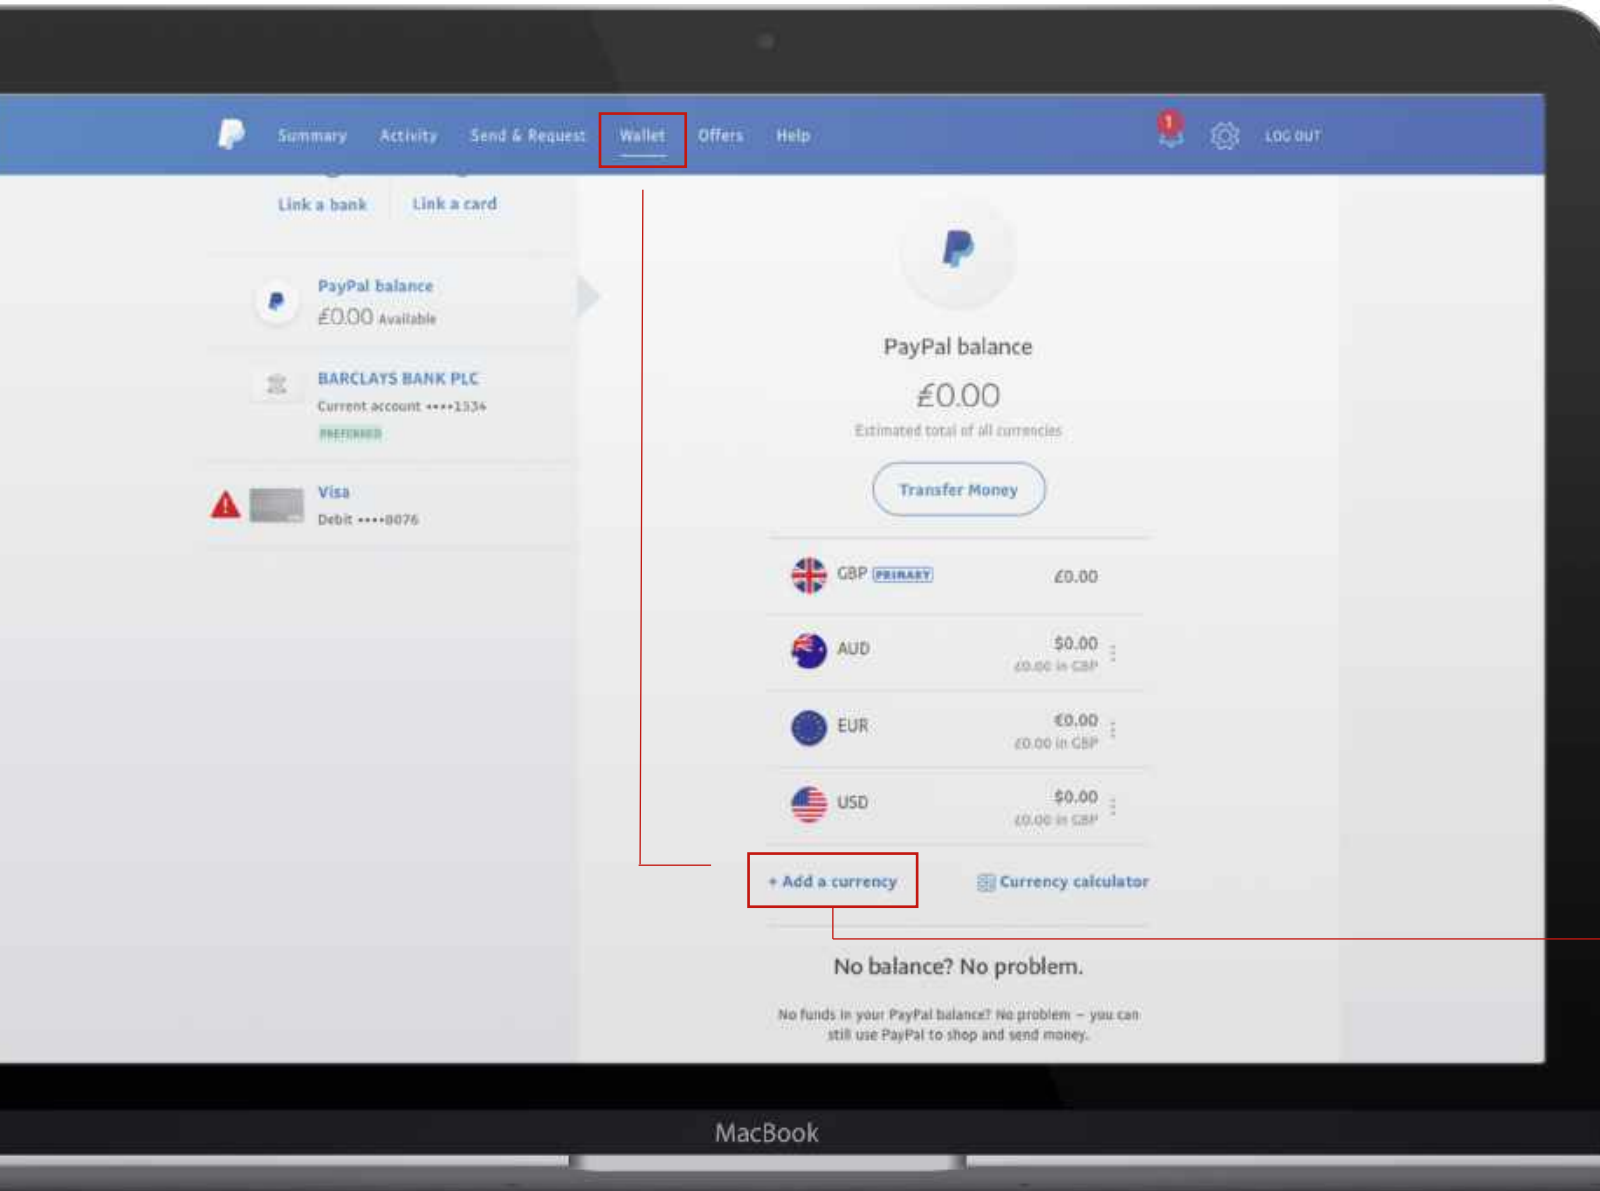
Summary Activity Send & Request Wallet Offers Help

1

LOG OUT

Link a bank Link a card

PayPal balance
£0.00 Available

BARCLAYS BANK PLC
Current account ••••1334
PREFERRED

Visa
Debit ••••8076

PayPal balance

£0.00

Estimated total of all currencies

Transfer Money

| | | |
|---|---|---|
| GBP PRIMARY | £0.00 | |
| AUD | $0.00 £0.00 in GBP | |
| EUR | €0.00 £0.00 in GBP | |
| USD | $0.00 £0.00 in GBP | |

+ Add a currency

Currency calculator

No balance? No problem.

No funds in your PayPal balance? No problem – you can still use PayPal to shop and send money.

MacBook